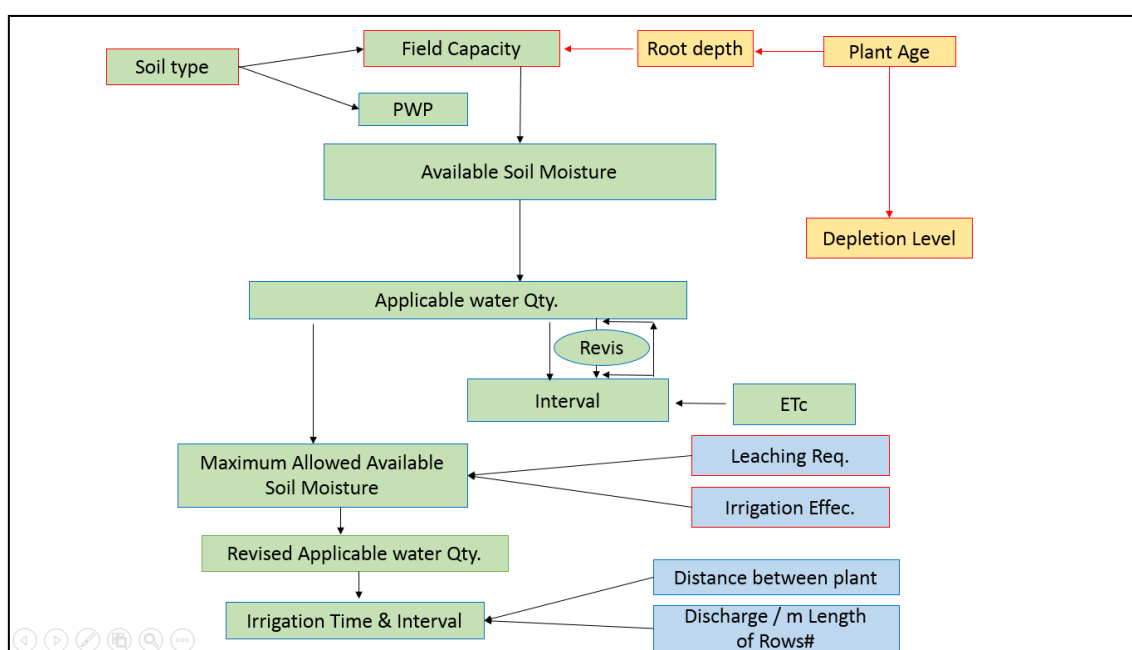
Soil type

Field Capacity

Root depth

Plant Age

PWP

Available Soil Moisture

Depletion Level

Applicable water Qty.

Revis

Interval

ETc

Maximum Allowed Available Soil Moisture

Leaching Req.

Irrigation Effec.

Revised Applicable water Qty.

Distance between plant

Irrigation Time & Interval

Discharge / m Length of Rows#